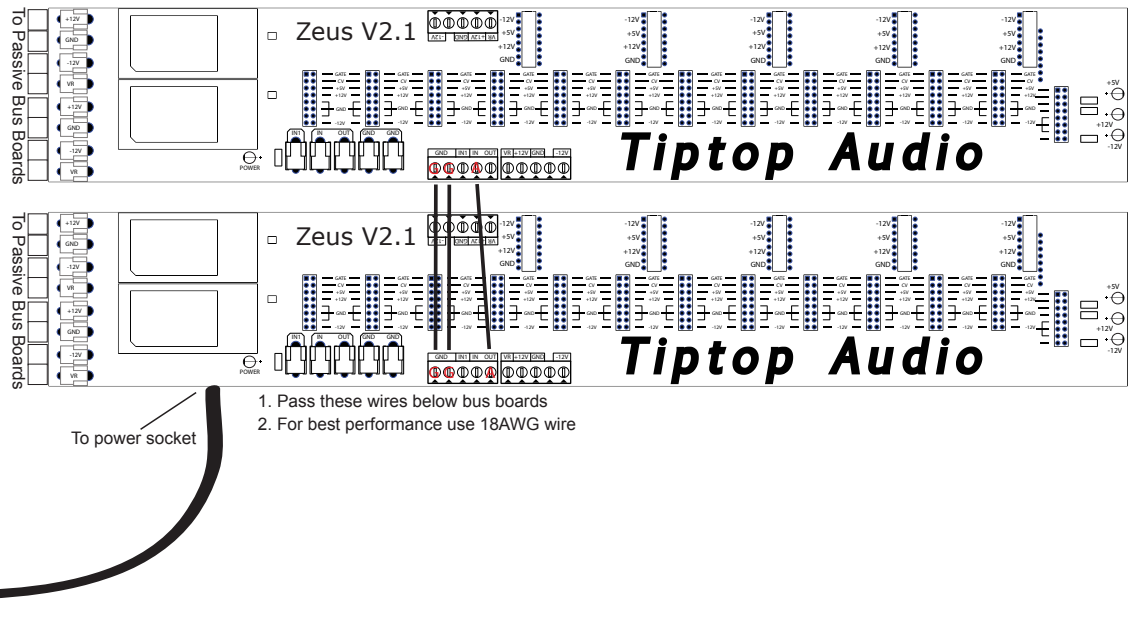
To Passive Bus Boards

+12V
GND
-12V
VR
+12V
GND
-12V
VR

Zeus V2.1

-12V
+5V
+12V
GND

GATE
CV
+5V
+12V
GND
-12V

+5V
+12V
-12V

IN1 IN OUT GND GND

POWER

GND IN1 IN OUT VR +12V GND -12V

Tiptop Audio

To Passive Bus Boards

+12V
GND
-12V
VR
+12V
GND
-12V
VR

Zeus V2.1

-12V
+5V
+12V
GND

GATE
CV
+5V
+12V
GND
-12V

+5V
+12V
-12V

IN1 IN OUT GND GND

POWER

GND IN1 IN OUT VR +12V GND -12V

Tiptop Audio

1. Pass these wires below bus boards
2. For best performance use 18AWG wire

To power socket